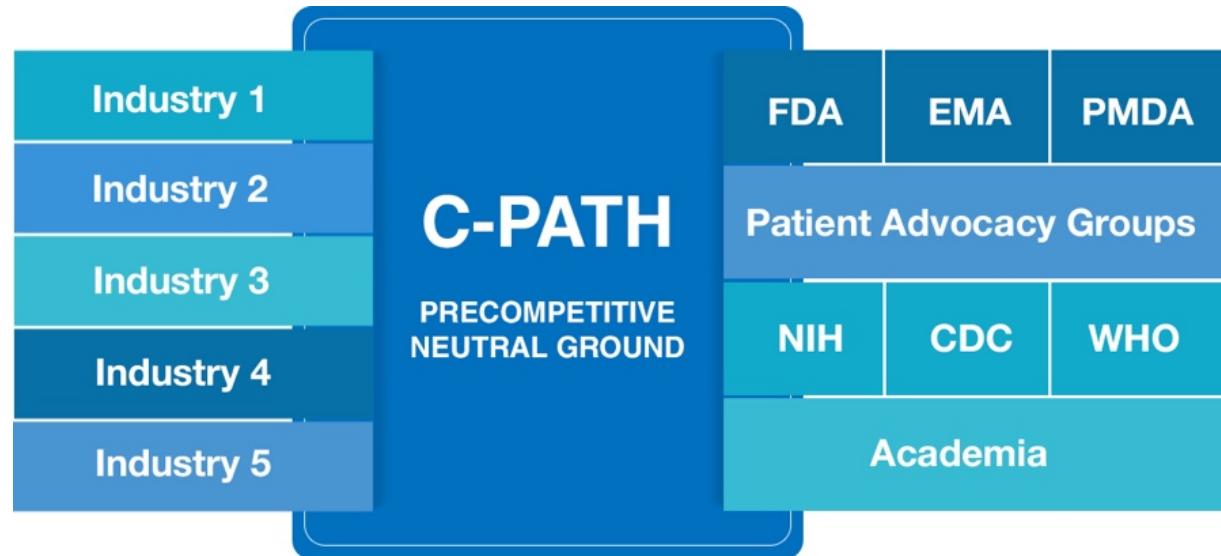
Industry 1

Industry 2

Industry 3

Industry 4

Industry 5

C-PATH

PRECOMPETITIVE NEUTRAL GROUND

| FDA | EMA | PMDA |
|---|---|---|
| Patient Advocacy Groups | | |
| NIH | CDC | WHO |
| Academia | | |